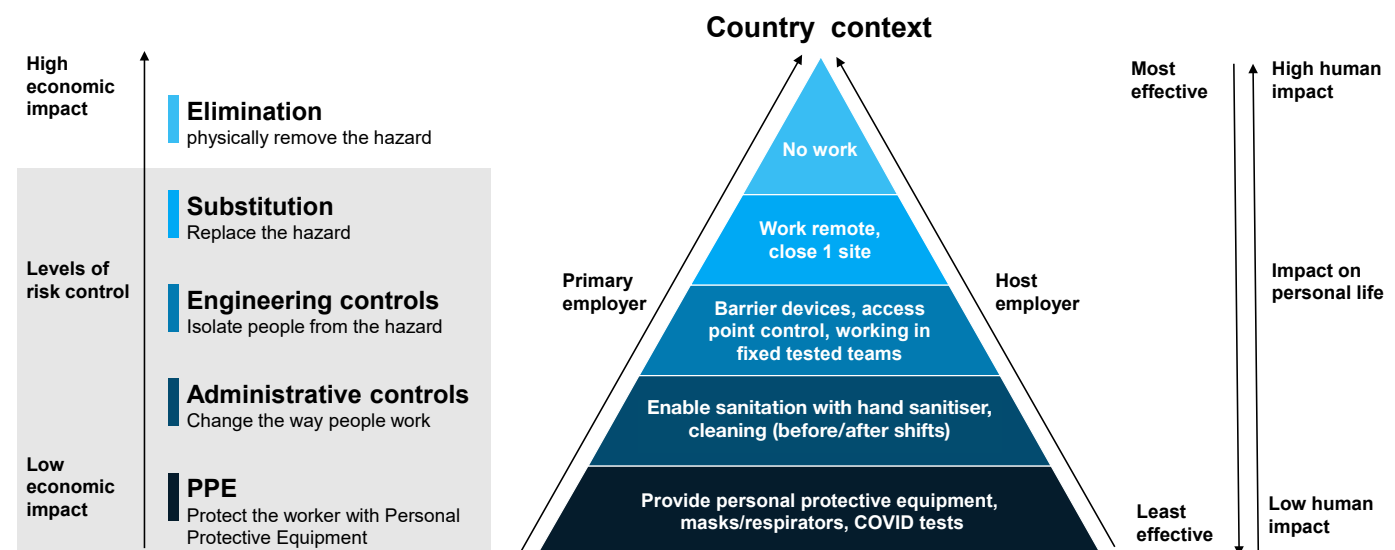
High economic impact

Levels of risk control

Low economic impact

Elimination
physically remove the hazard

Substitution
Replace the hazard

Engineering controls
Isolate people from the hazard

Administrative controls
Change the way people work

PPE
Protect the worker with Personal Protective Equipment

Country context

Primary employer

Host employer

No work

Work remote, close 1 site

Barrier devices, access point control, working in fixed tested teams

Enable sanitation with hand sanitiser, cleaning (before/after shifts)

Provide personal protective equipment, masks/respirators, COVID tests

Most effective

Least effective

High human impact

Impact on personal life

Low human impact